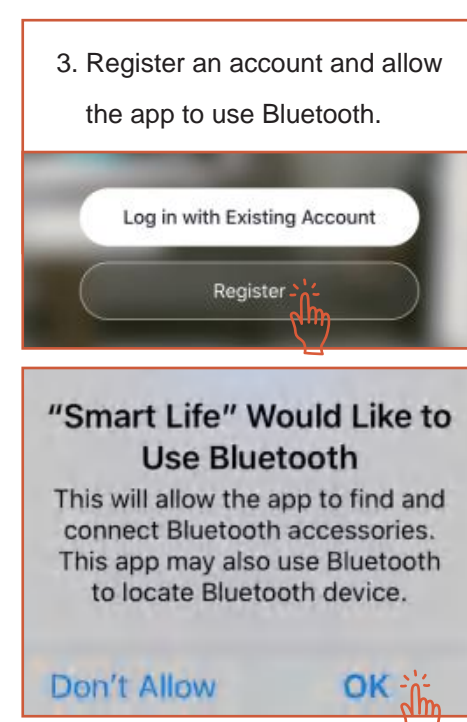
3. Register an account and allow the app to use Bluetooth.

Log in with Existing Account

Register

"Smart Life" Would Like to Use Bluetooth

This will allow the app to find and connect Bluetooth accessories. This app may also use Bluetooth to locate Bluetooth device.

Don't Allow

OK